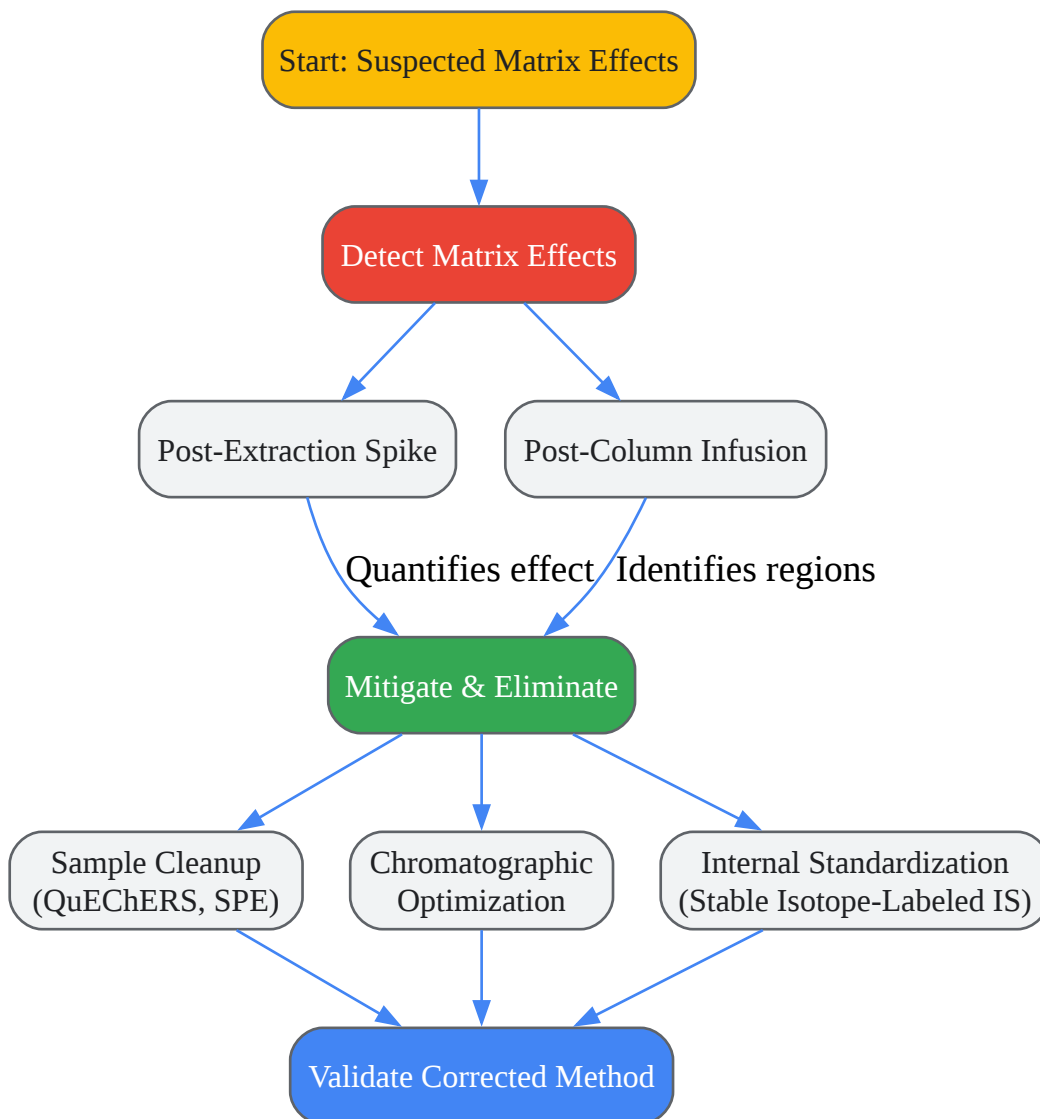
Start: Suspected Matrix Effects

Detect Matrix Effects

Post-Extraction Spike

Post-Column Infusion

Quantifies effect

Identifies regions

Mitigate & Eliminate

Sample Cleanup (QuEChERS, SPE)

Chromatographic Optimization

Internal Standardization (Stable Isotope-Labeled IS)

Validate Corrected Method